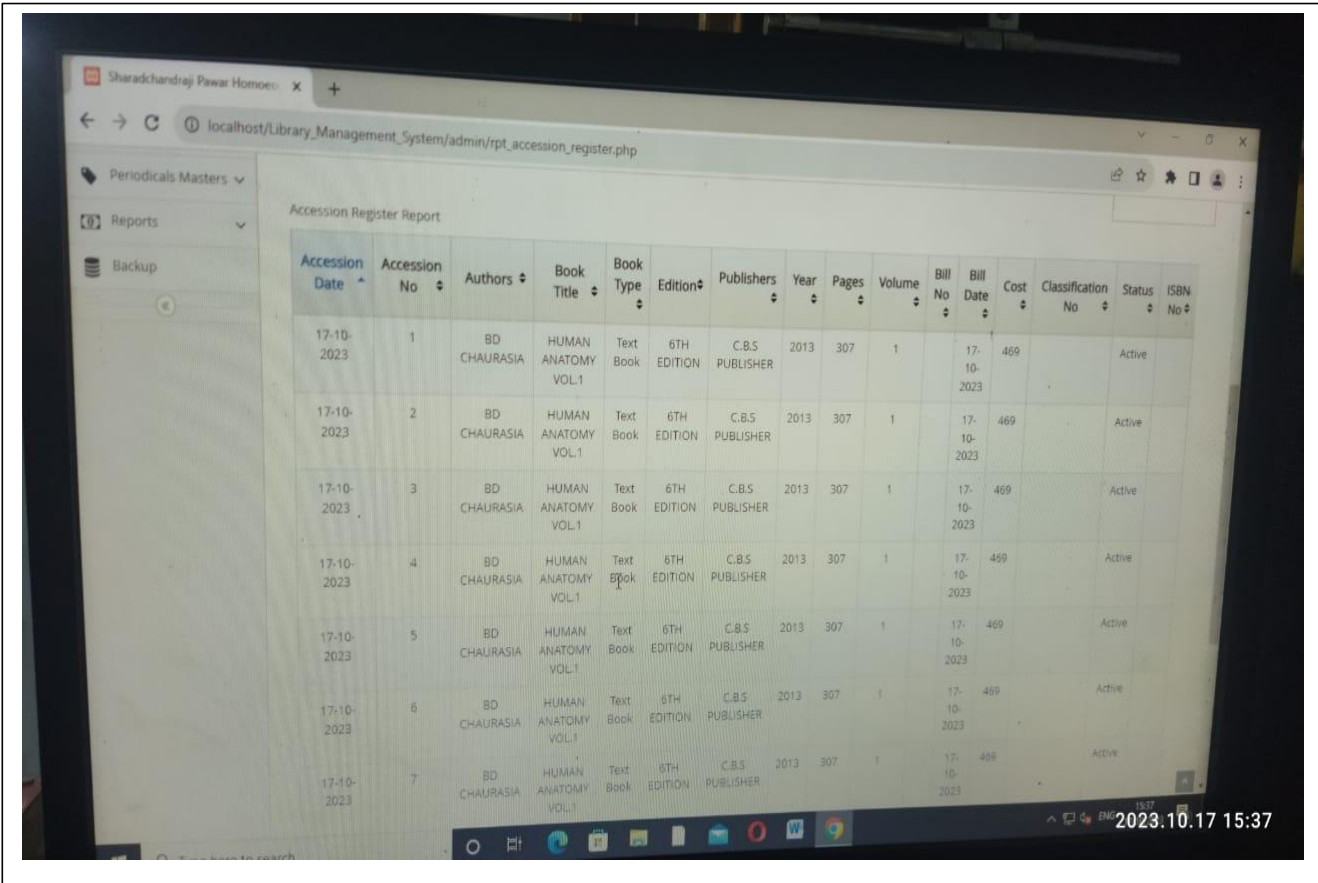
Sharadchandraji Pawar Homoeo ×

localhost/Library_Management_System/admin/rpt_accession_register.php

Periodicals Masters
Reports
Backup

Accession Register Report

| Accession Date | Accession No | Authors | Book Title | Book Type | Edition | Publishers | Year | Pages | Volume | Bill No | Bill Date | Cost | Classification No | Status | ISBN No |
|---|---|---|---|---|---|---|---|---|---|---|---|---|---|---|---|
| 17-10-2023 | 1 | BD CHAURASIA | HUMAN ANATOMY VOL.1 | Text Book | 6TH EDITION | C.B.S PUBLISHER | 2013 | 307 | 1 | | 17-10-2023 | 469 | | Active | |
| 17-10-2023 | 2 | BD CHAURASIA | HUMAN ANATOMY VOL.1 | Text Book | 6TH EDITION | C.B.S PUBLISHER | 2013 | 307 | 1 | | 17-10-2023 | 469 | | Active | |
| 17-10-2023 | 3 | BD CHAURASIA | HUMAN ANATOMY VOL.1 | Text Book | 6TH EDITION | C.B.S PUBLISHER | 2013 | 307 | 1 | | 17-10-2023 | 469 | | Active | |
| 17-10-2023 | 4 | BD CHAURASIA | HUMAN ANATOMY VOL.1 | Text Book | 6TH EDITION | C.B.S PUBLISHER | 2013 | 307 | 1 | | 17-10-2023 | 469 | | Active | |
| 17-10-2023 | 5 | BD CHAURASIA | HUMAN ANATOMY VOL.1 | Text Book | 6TH EDITION | C.B.S PUBLISHER | 2013 | 307 | 1 | | 17-10-2023 | 469 | | Active | |
| 17-10-2023 | 6 | BD CHAURASIA | HUMAN ANATOMY VOL.1 | Text Book | 6TH EDITION | C.B.S PUBLISHER | 2013 | 307 | 1 | | 17-10-2023 | 469 | | Active | |
| 17-10-2023 | 7 | BD CHAURASIA | HUMAN ANATOMY VOL.1 | Text Book | 6TH EDITION | C.B.S PUBLISHER | 2013 | 307 | 1 | | 17-10-2023 | 469 | | Active | |

Type here to search

ENG 15:37

2023.10.17 15:37